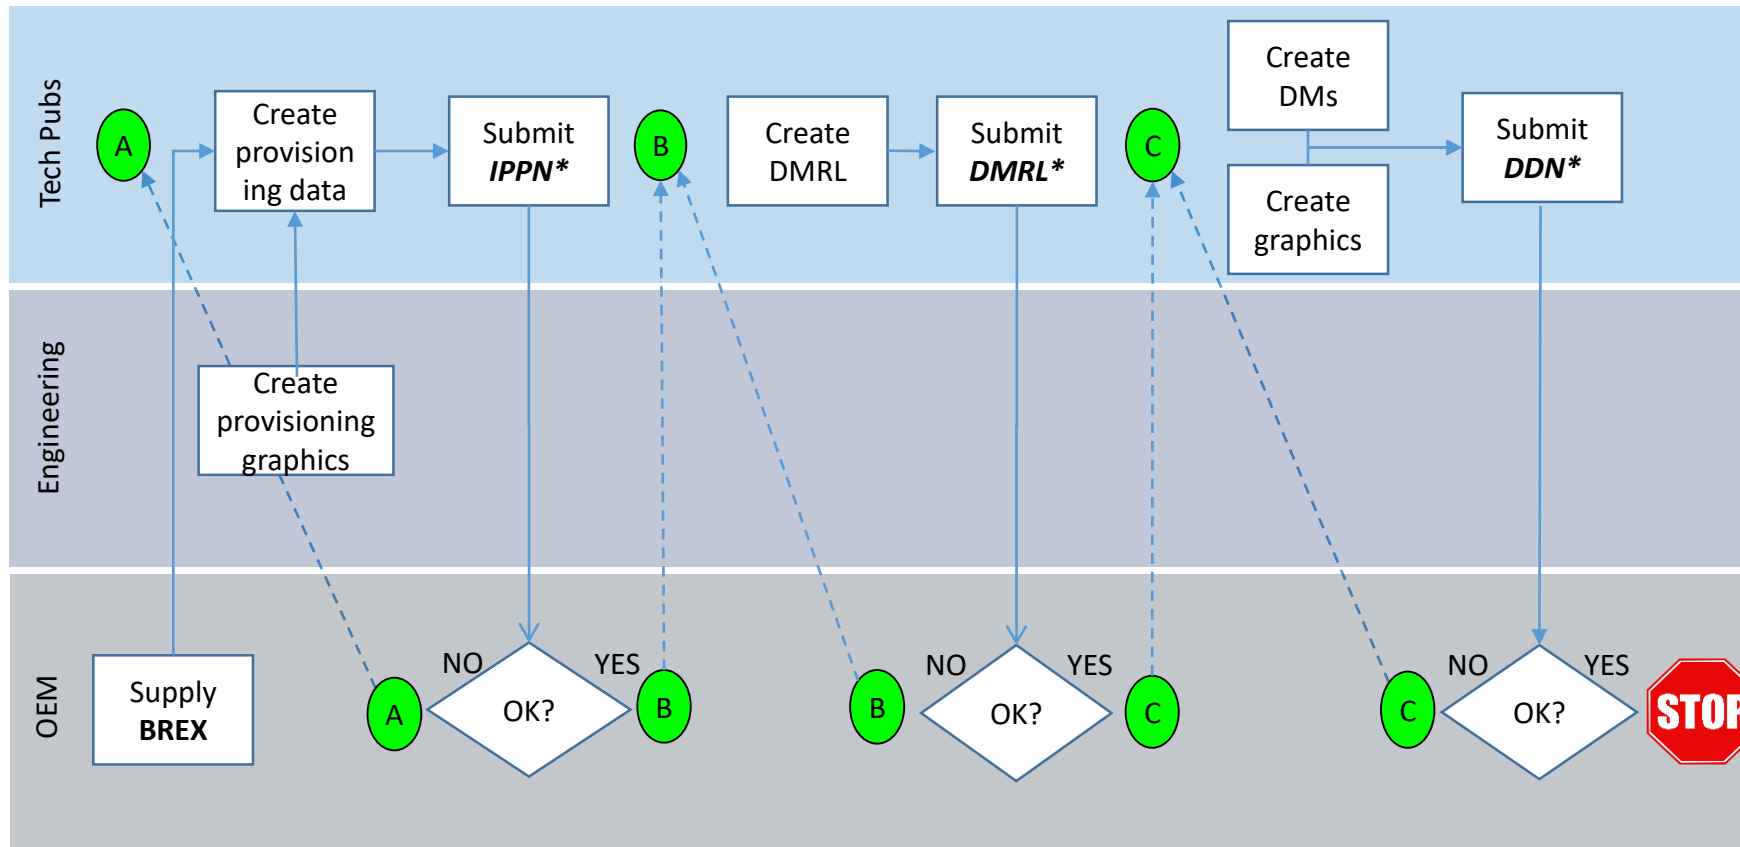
Tech Pubs

A

Create provisioning data

Submit ***IPPN****

B

Create DMRL

Submit ***DMRL****

C

Create DMs

Create graphics

Submit ***DDN****

Engineering

Create provisioning graphics

OEM

Supply **BREX**

A

NO

OK?

YES

B

B

NO

OK?

YES

C

C

NO

OK?

YES

STOP